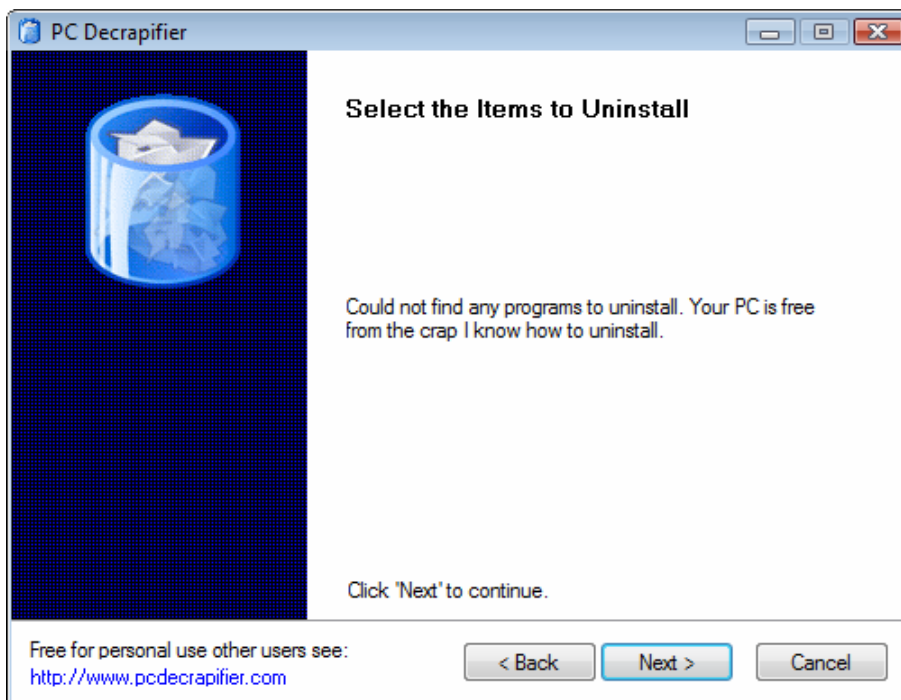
PC Decrapifier

Select the Items to Uninstall

Could not find any programs to uninstall. Your PC is free from the crap I know how to uninstall.

Click 'Next' to continue.

Free for personal use other users see:
http://www.pcdecrapifier.com

< Back

Next >

Cancel